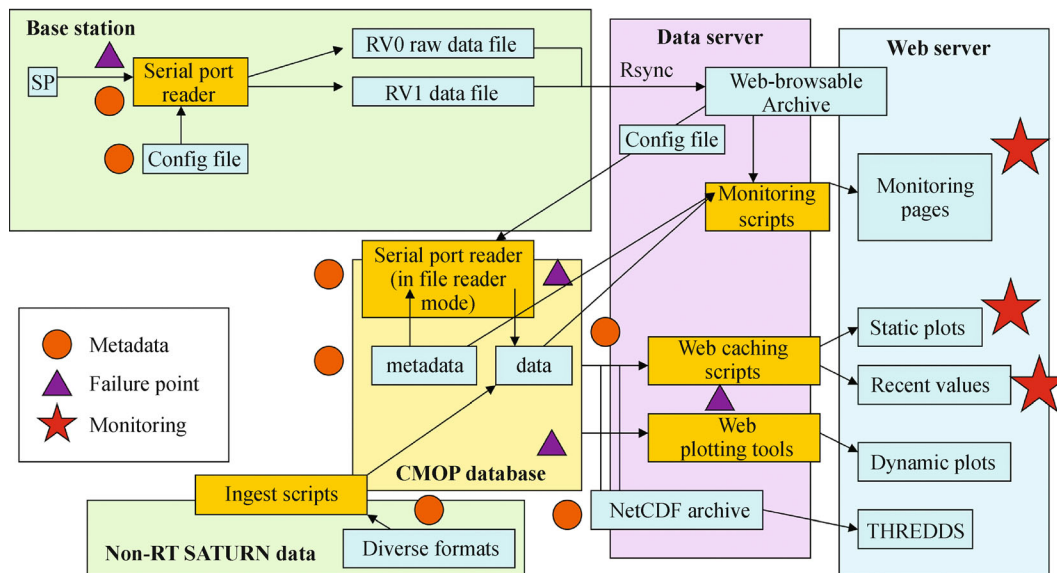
Base station

SP

Serial port reader

Config file

RV0 raw data file

RV1 data file

Rsync

Data server

Web-browsable Archive

Config file

Monitoring scripts

Web server

Monitoring pages

Serial port reader (in file reader mode)

metadata

data

CMOP database

Web caching scripts

Web plotting tools

Static plots

Recent values

Dynamic plots

NetCDF archive

THREDDS

Ingest scripts

Diverse formats

Non-RT SATURN data

Metadata

Failure point

Monitoring